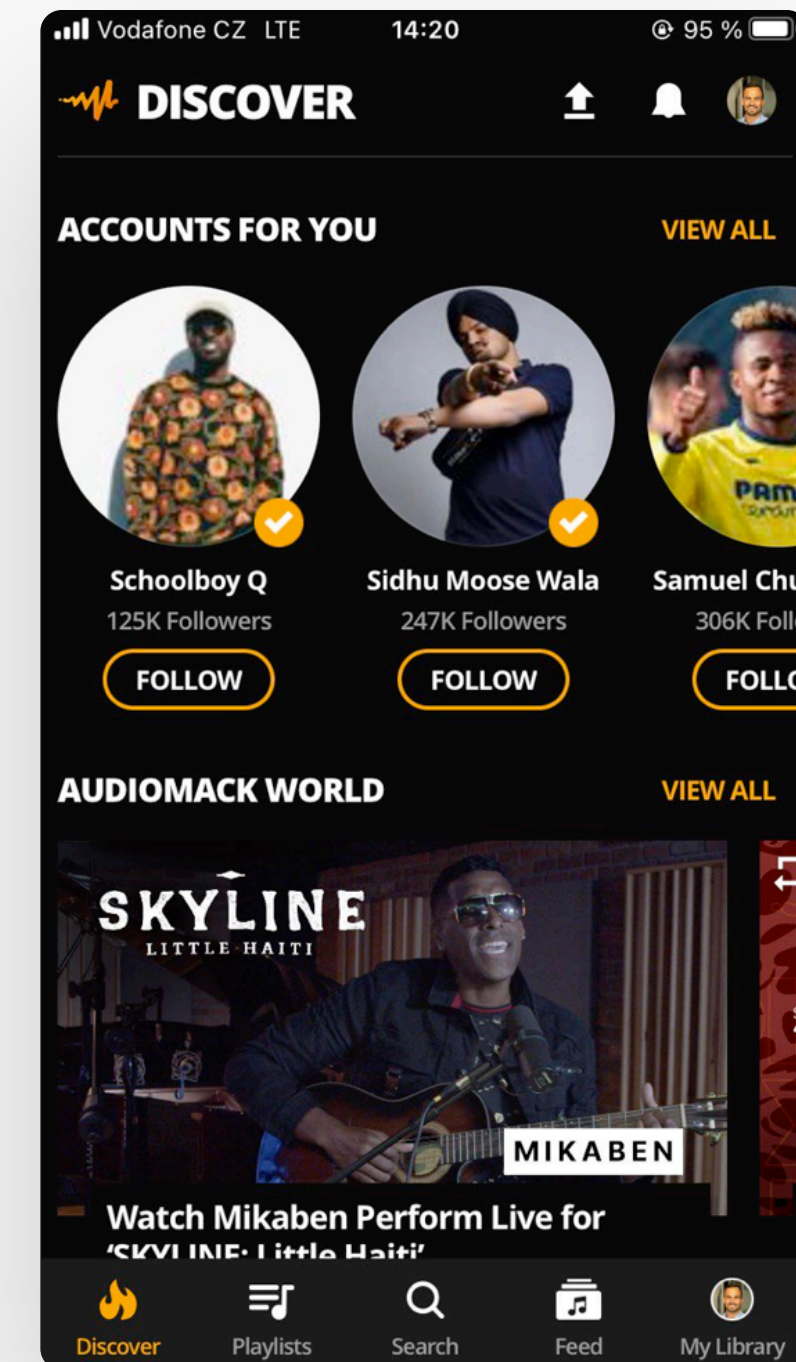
Vodafone CZ LTE 14:20 95 %

DISCOVER

ACCOUNTS FOR YOU VIEW ALL

Schoolboy Q
125K Followers
FOLLOW

Sidhu Moose Wala
247K Followers
FOLLOW

Samuel Chu
306K Foll
FOLLO

PAM

AUDIOMACK WORLD VIEW ALL

SKYLINE
LITTLE HAITI

MIKABEN

Watch Mikaben Perform Live for 'SKYLINE: Little Haiti'

Discover Playlists Search Feed My Library